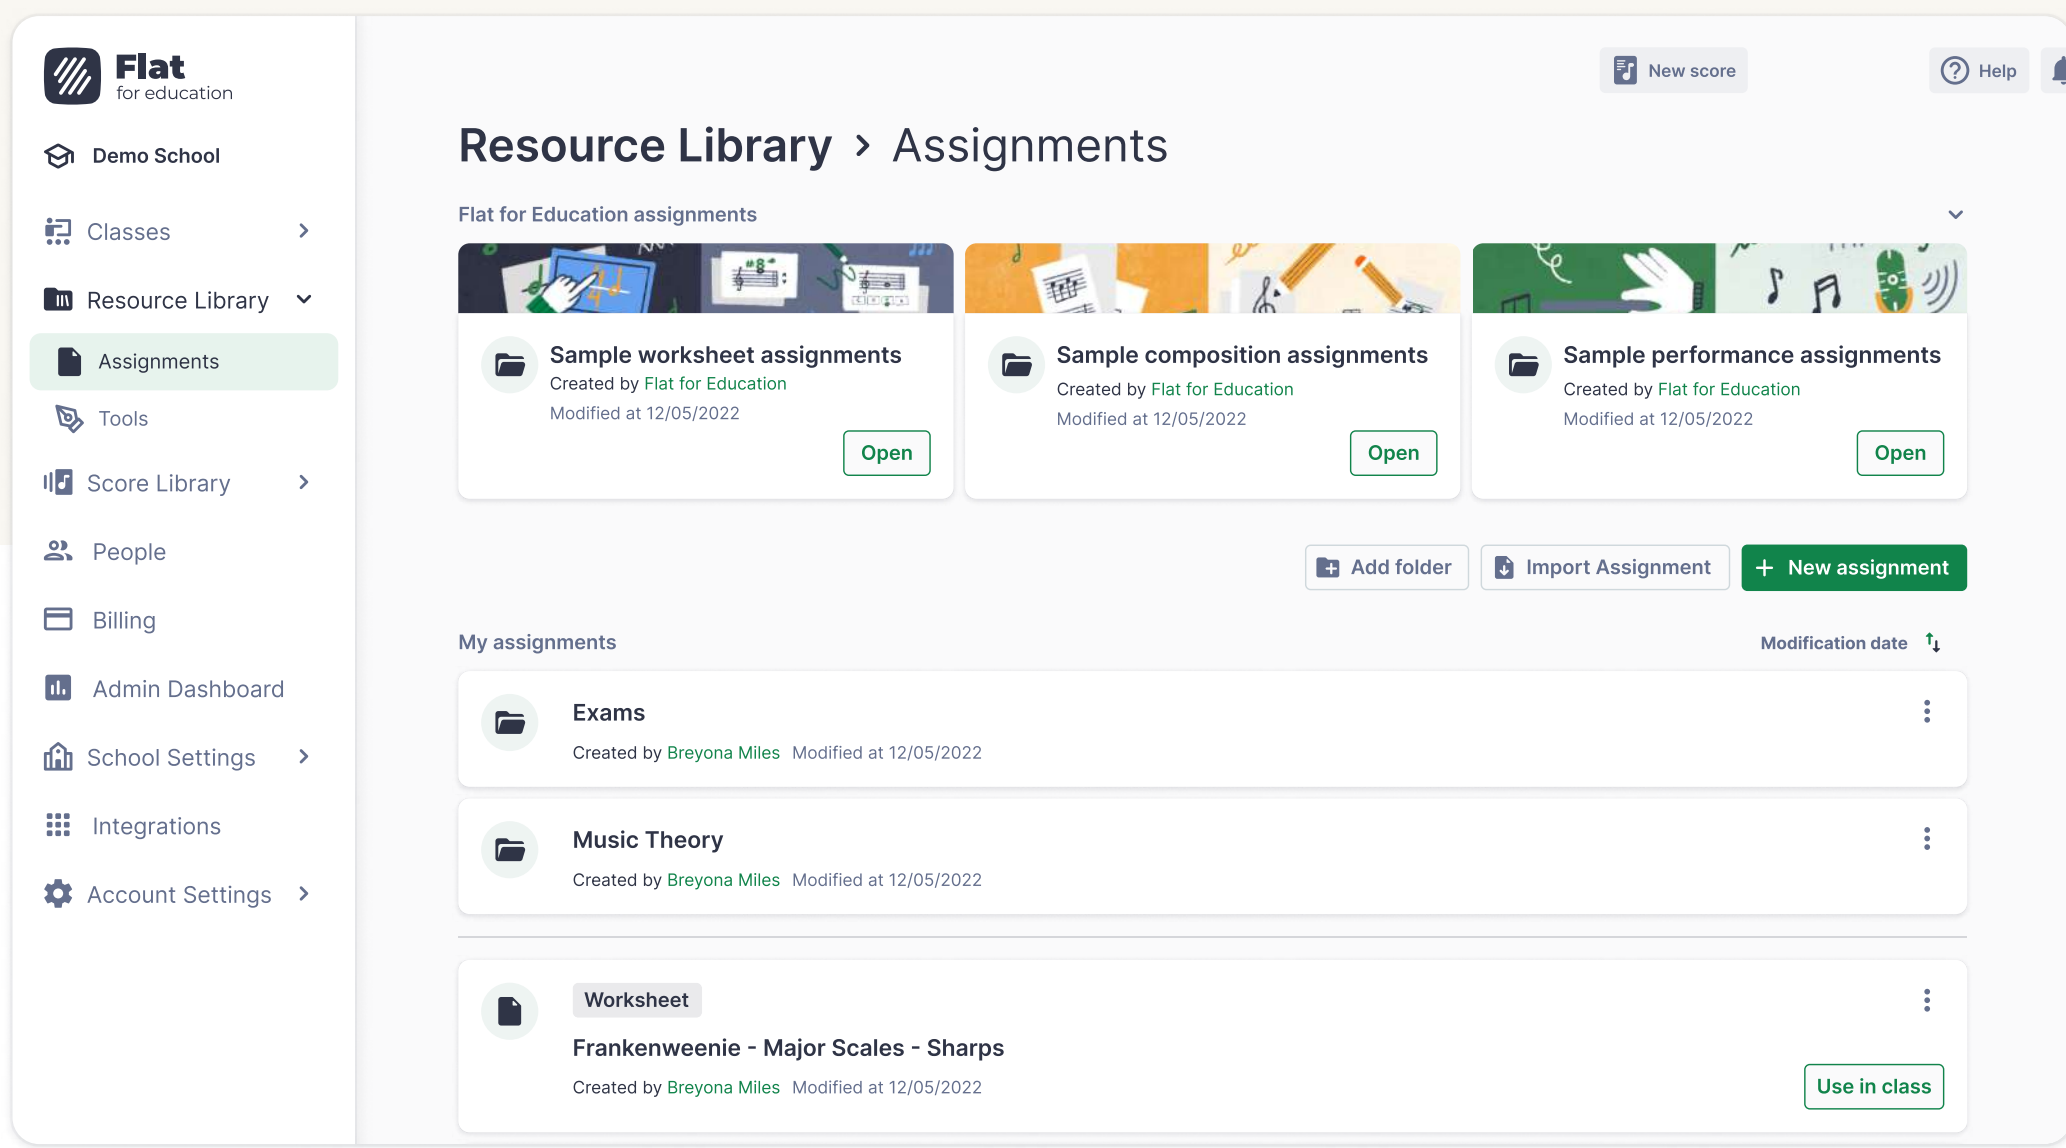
Flat
for education

Demo School

Classes

Resource Library

Assignments

Tools

Score Library

People

Billing

Admin Dashboard

School Settings

Integrations

Account Settings

New score

Help

Resource Library > Assignments

Flat for Education assignments

Sample worksheet assignments
Created by Flat for Education
Modified at 12/05/2022
Open

Sample composition assignments
Created by Flat for Education
Modified at 12/05/2022
Open

Sample performance assignments
Created by Flat for Education
Modified at 12/05/2022
Open

Add folder

Import Assignment

+ New assignment

My assignments

Modification date

Exams
Created by Breyona Miles Modified at 12/05/2022

Music Theory
Created by Breyona Miles Modified at 12/05/2022

Worksheet
Frankenweenie - Major Scales - Sharps
Created by Breyona Miles Modified at 12/05/2022
Use in class